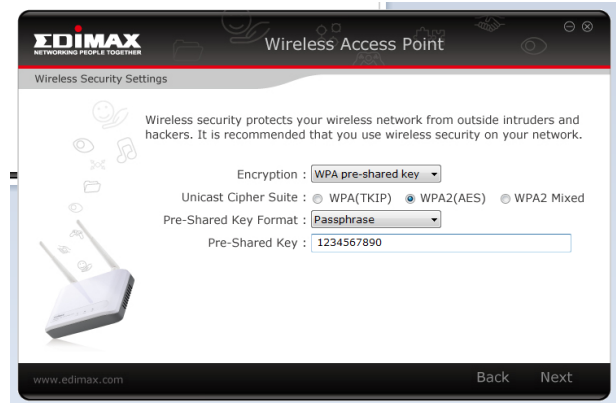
EDIMAX
NETWORKING PEOPLE TOGETHER

Wireless Access Point

Wireless Security Settings

Wireless security protects your wireless network from outside intruders and hackers. It is recommended that you use wireless security on your network.

Encryption : WPA pre-shared key

Unicast Cipher Suite : WPA(TKIP) WPA2(AES) WPA2 Mixed

Pre-Shared Key Format : Passphrase

Pre-Shared Key : 1234567890

www.edimax.com

Back Next